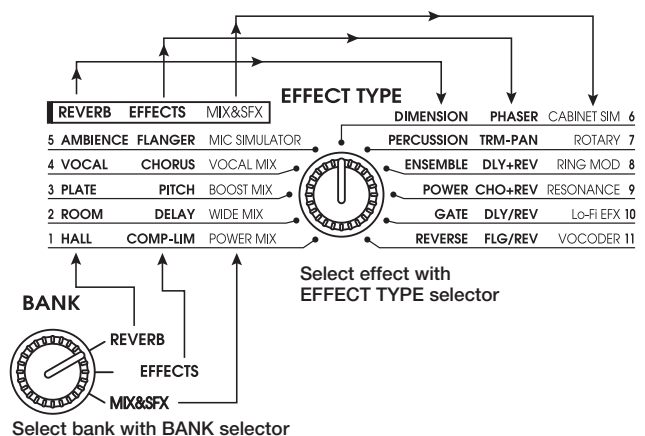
REVERB EFFECTS MIX&SFX

EFFECT TYPE

DIMENSION PHASER CABINET SIM 6

5 AMBIENCE FLANGER MIC SIMULATOR

PERCUSSION TRM-PAN ROTARY 7

4 VOCAL CHORUS VOCAL MIX

ENSEMBLE DLY+REV RING MOD 8

3 PLATE PITCH BOOST MIX

POWER CHO+REV RESONANCE 9

2 ROOM DELAY WIDE MIX

GATE DLY/REV Lo-Fi EFX 10

1 HALL COMP-LIM POWER MIX

REVERSE FLG/REV VOCODER 11

Select effect with EFFECT TYPE selector

BANK

REVERB

EFFECTS

MIX&SFX

Select bank with BANK selector